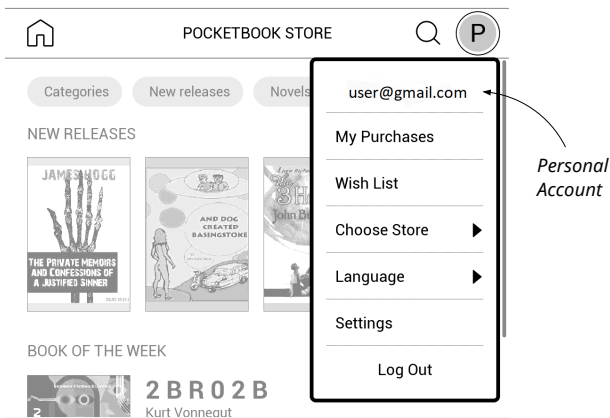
POCKETBOOK STORE

P

Categories
New releases
Novels

NEW RELEASES

JAMES HOGG

THE PRIVATE MEMOIRS AND CONFESSIONS OF A JUSTIFIED SINNER

AND DOG CREATED BASINGSTOKE

John Bu

BOOK OF THE WEEK

2 B R 0 2 B
Kurt Vonnegut

user@gmail.com
My Purchases
Wish List
Choose Store
Language
Settings
Log Out

Personal Account